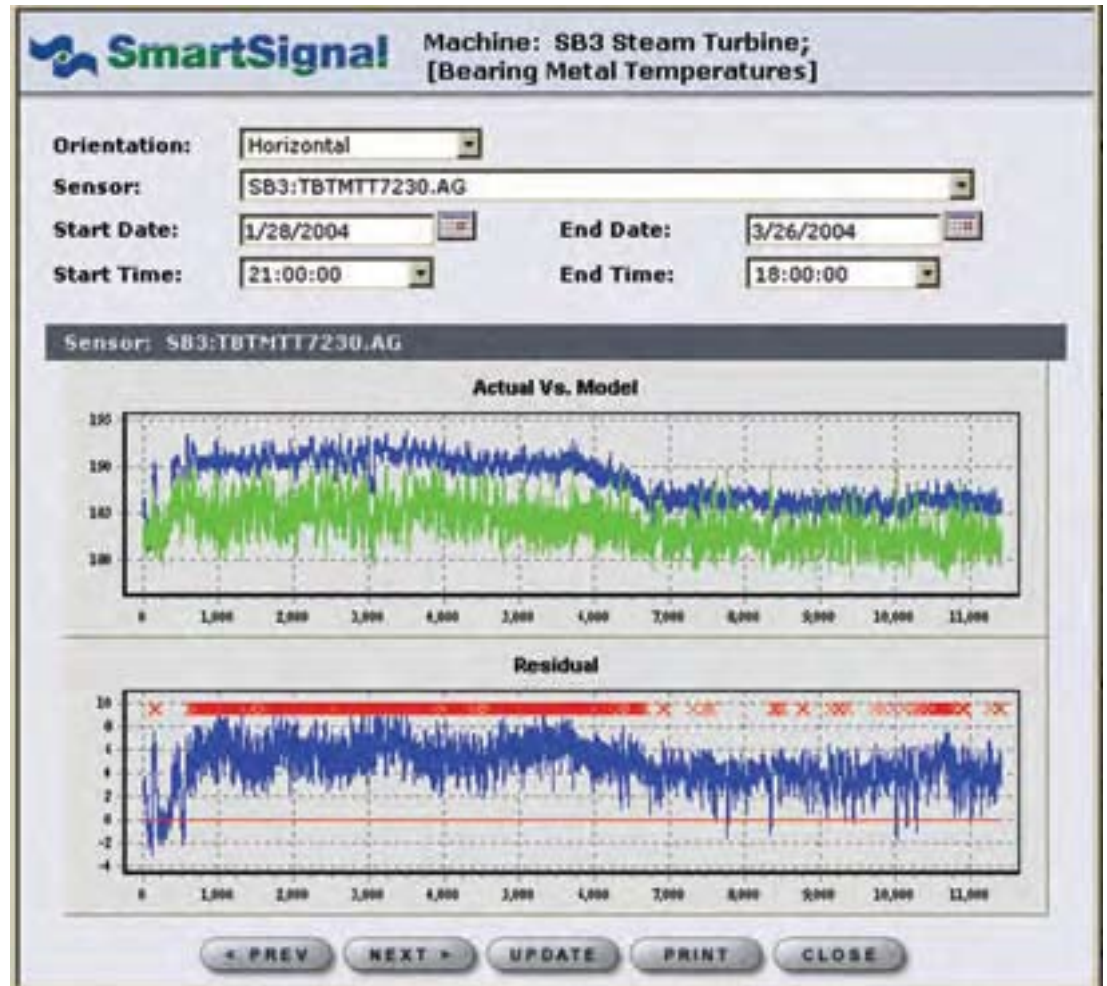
SmartSignal

Machine: SB3 Steam Turbine; [Bearing Metal Temperatures]

Orientation: Horizontal

Sensor: SB3:TBTMTT7230.AG

Start Date: 1/28/2004 End Date: 3/26/2004

Start Time: 21:00:00 End Time: 18:00:00

Sensor: SB3:TBTMTT7230.AG

Actual Vs. Model

195
190
185
180

0 1,000 2,000 3,000 4,000 5,000 6,000 7,000 8,000 9,000 10,000 11,000

Residual

10
8
6
4
2
0
-2
-4

0 1,000 2,000 3,000 4,000 5,000 6,000 7,000 8,000 9,000 10,000 11,000

< PREV NEXT > UPDATE PRINT CLOSE